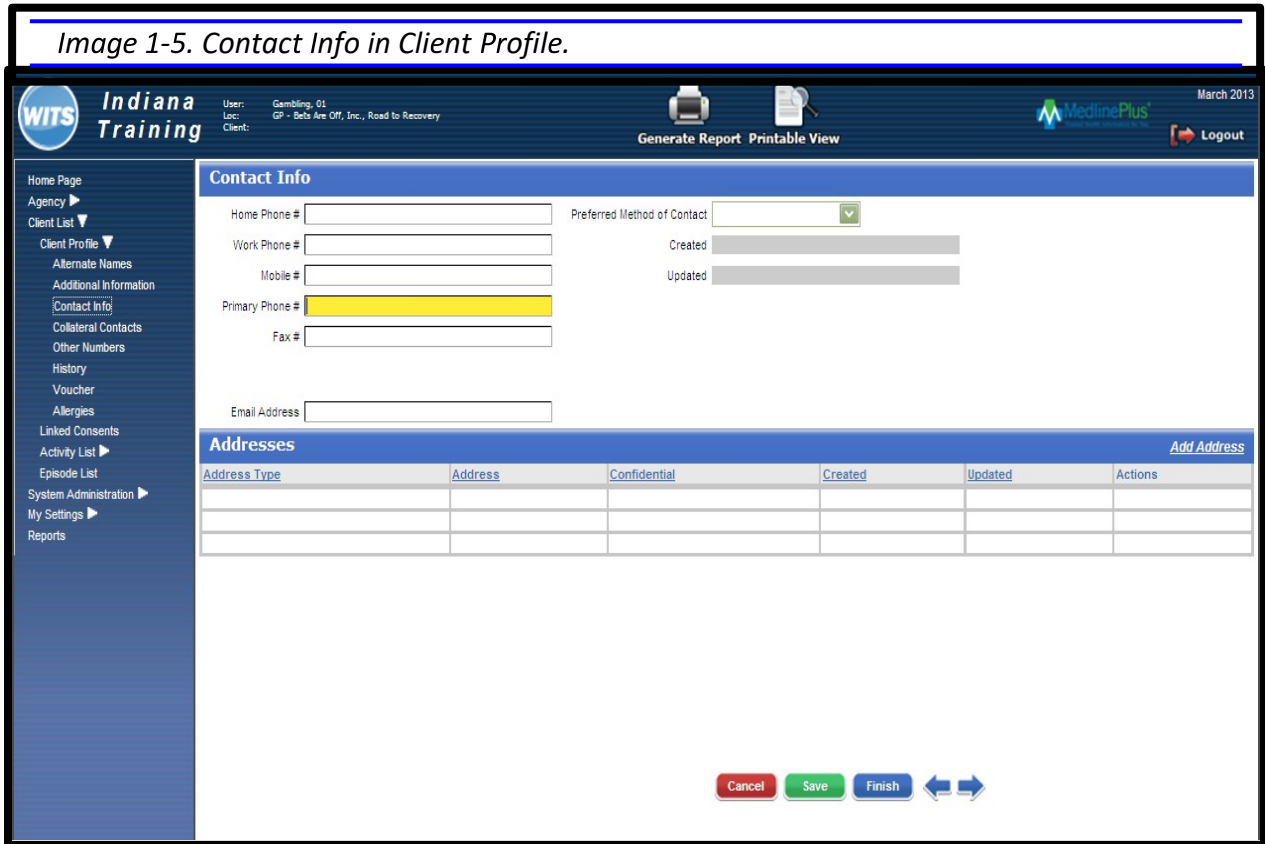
Image 1-5. Contact Info in Client Profile.

WITS Indiana Training

User: Gambling, 01
Loc: GP - Bets Are Off, Inc., Road to Recovery
Client:

Generate Report Printable View

MedlinePlus

March 2013

Logout

Home Page
Agency
Client List
Client Profile
Alternate Names
Additional Information
Contact Info
Collateral Contacts
Other Numbers
History
Voucher
Allergies
Linked Consents
Activity List
Episode List
System Administration
My Settings
Reports

Contact Info

Home Phone #
Work Phone #
Mobile #
Primary Phone #
Fax #
Email Address

Preferred Method of Contact
Created
Updated

Addresses

Add Address

| Address Type | Address | Confidential | Created | Updated | Actions |
|---|---|---|---|---|---|
| | | | | | |
| | | | | | |
| | | | | | |

Cancel Save Finish